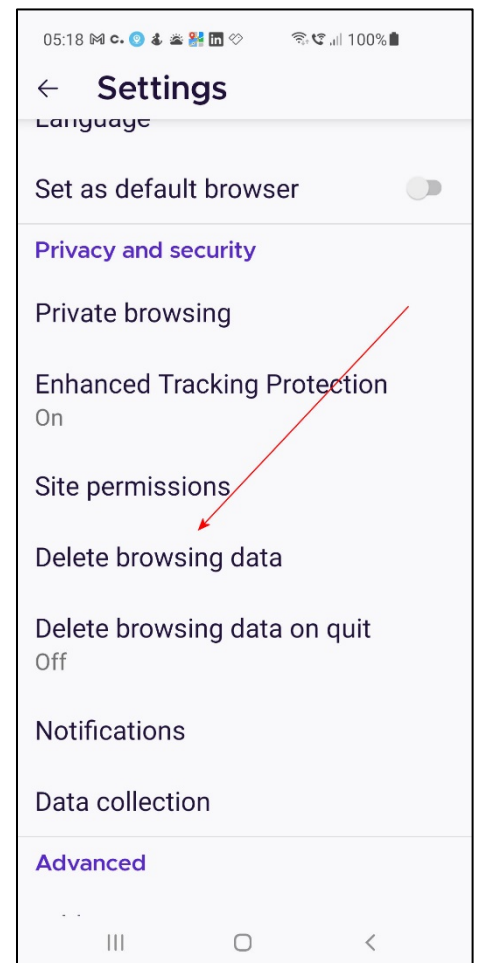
05:18 100%

← Settings

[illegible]

Set as default browser

Privacy and security

Private browsing

Enhanced Tracking Protection
On

Site permissions

Delete browsing data

Delete browsing data on quit
Off

Notifications

Data collection

Advanced